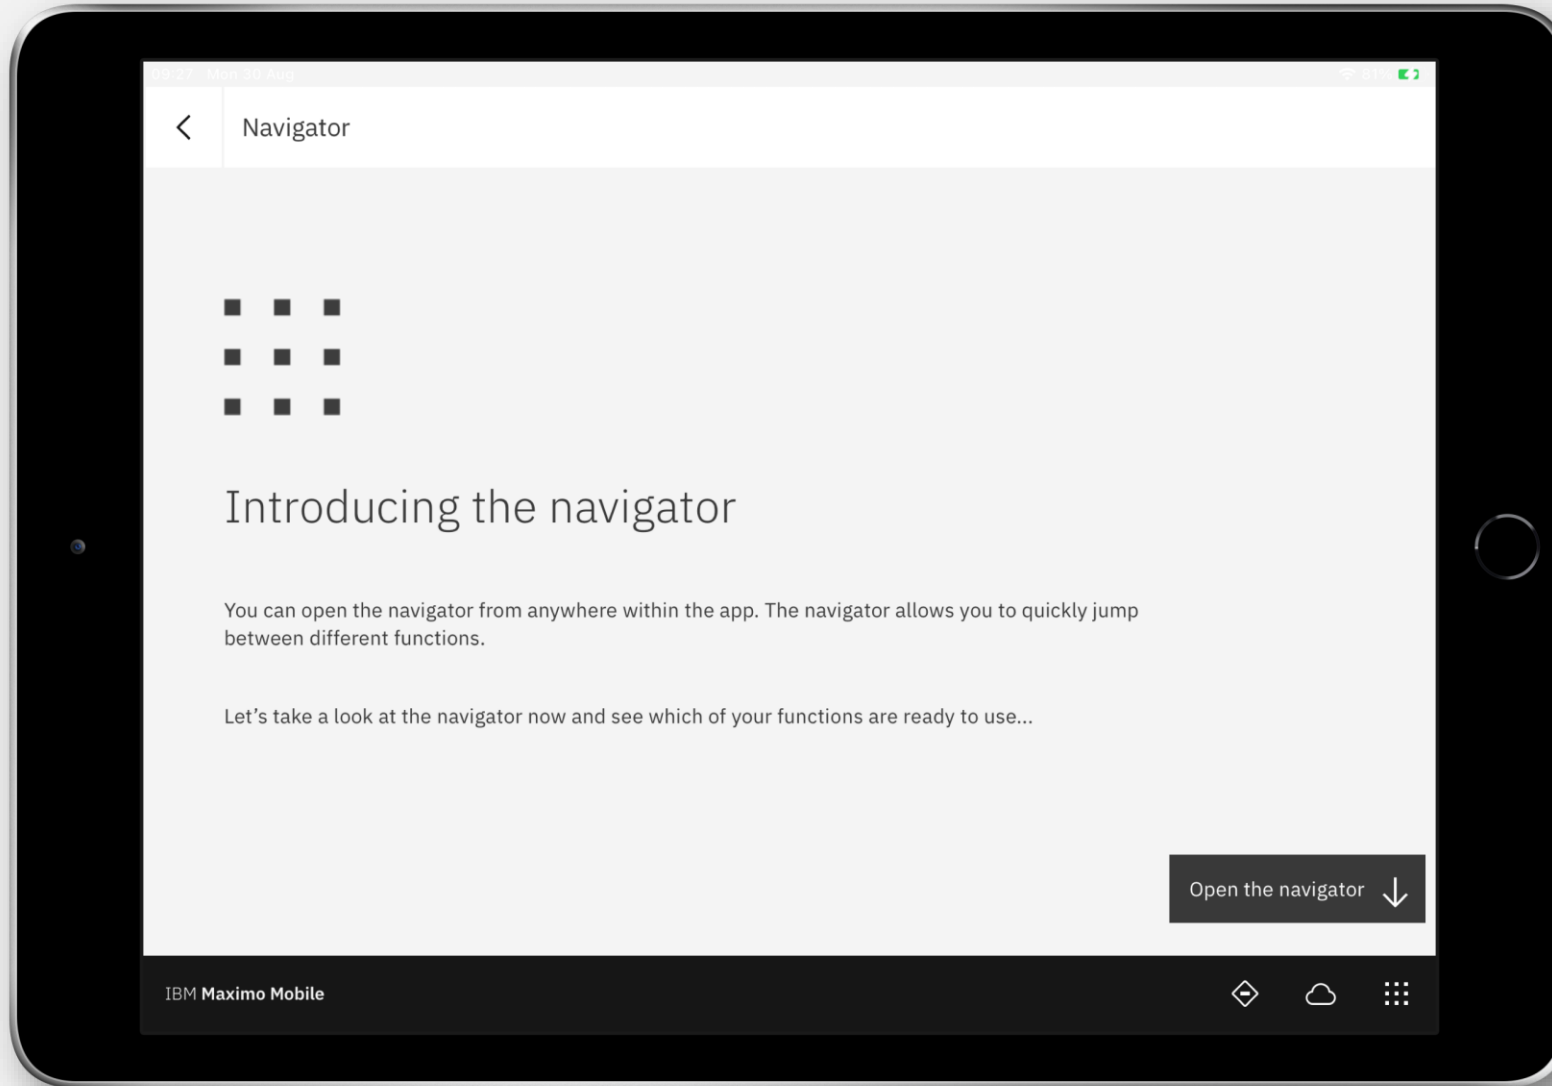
09:27 Mon 30 Aug

81%

Navigator

Introducing the navigator

You can open the navigator from anywhere within the app. The navigator allows you to quickly jump between different functions.

Let’s take a look at the navigator now and see which of your functions are ready to use...

Open the navigator

IBM Maximo Mobile